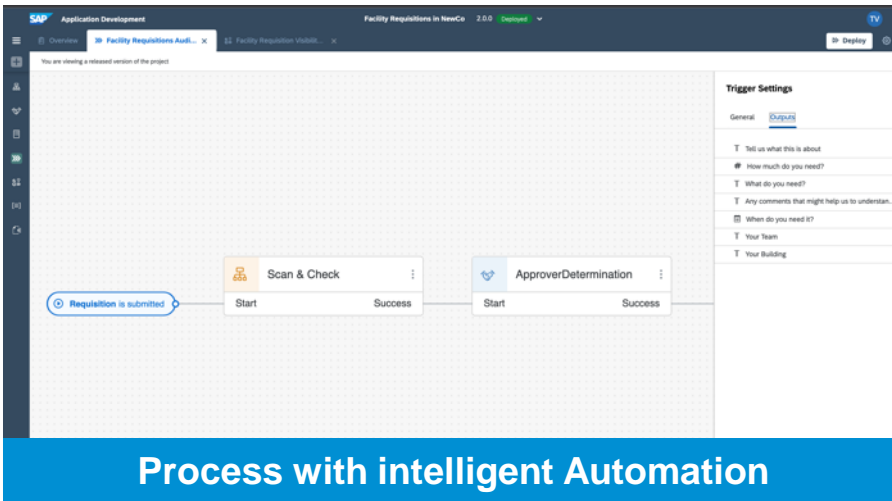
SAP Application Development

Facility Requisitions in NewCo 2.0.0 Deployed

TV

Overview

Facility Requisitions Audi... ×

Facility Requisition Visibilit... ×

Deploy

You are viewing a released version of the project

Requisition is submitted

Scan & Check

Start

Success

ApproverDetermination

Start

Success

Trigger Settings

General

Outputs

Tell us what this is about

How much do you need?

What do you need?

Any comments that might help us to understan...

When do you need it?

Your Team

Your Building

Process with intelligent Automation